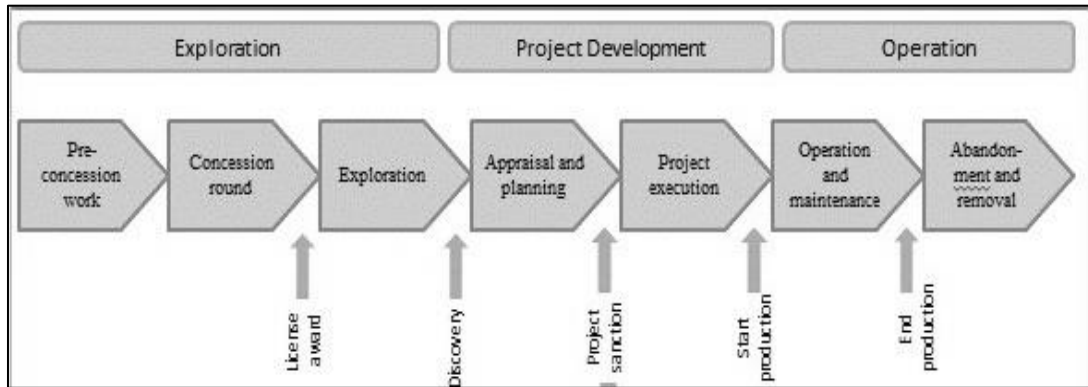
Exploration

Project Development

Operation

Pre-concession work

Concession round

Exploration

Appraisal and planning

Project execution

Operation and maintenance

Abandonment and removal

License award

Discovery

Project sanction

Start production

End production